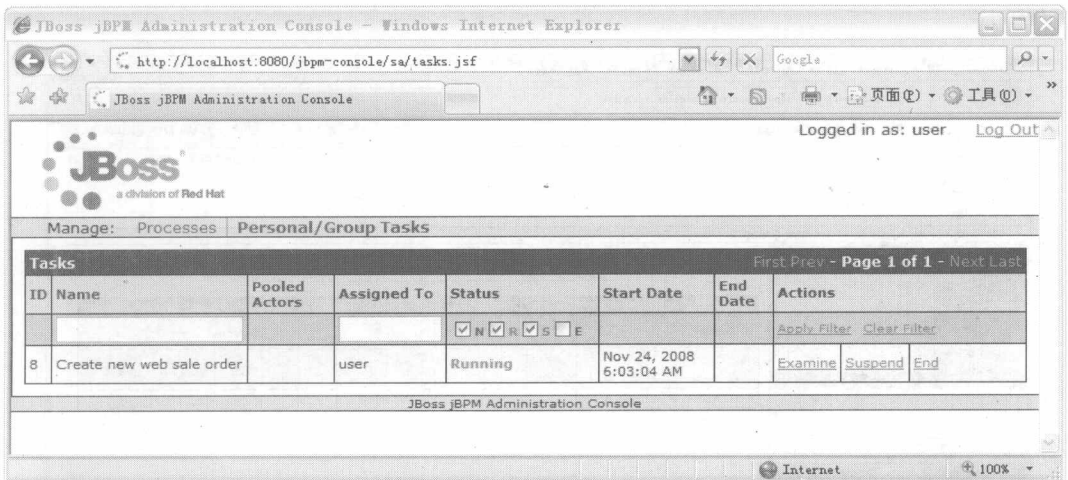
JBoss jBPM Administration Console - Windows Internet Explorer

http://localhost:8080/jbpm-console/sa/tasks.jsf

Google

JBoss jBPM Administration Console

页面(P) · 工具(O)

Logged in as: user Log Out

JBoss
a division of Red Hat

Manage: Processes | Personal/Group Tasks

Tasks

First Prev - Page 1 of 1 - Next Last

| ID | Name | Pooled Actors | Assigned To | Status | Start Date | End Date | Actions |
|---|---|---|---|---|---|---|---|
| | | | | N R S E | | | Apply Filter Clear Filter |
| 8 | Create new web sale order | | user | Running | Nov 24, 2008 6:03:04 AM | | Examine Suspend End |

JBoss jBPM Administration Console

Internet

100%